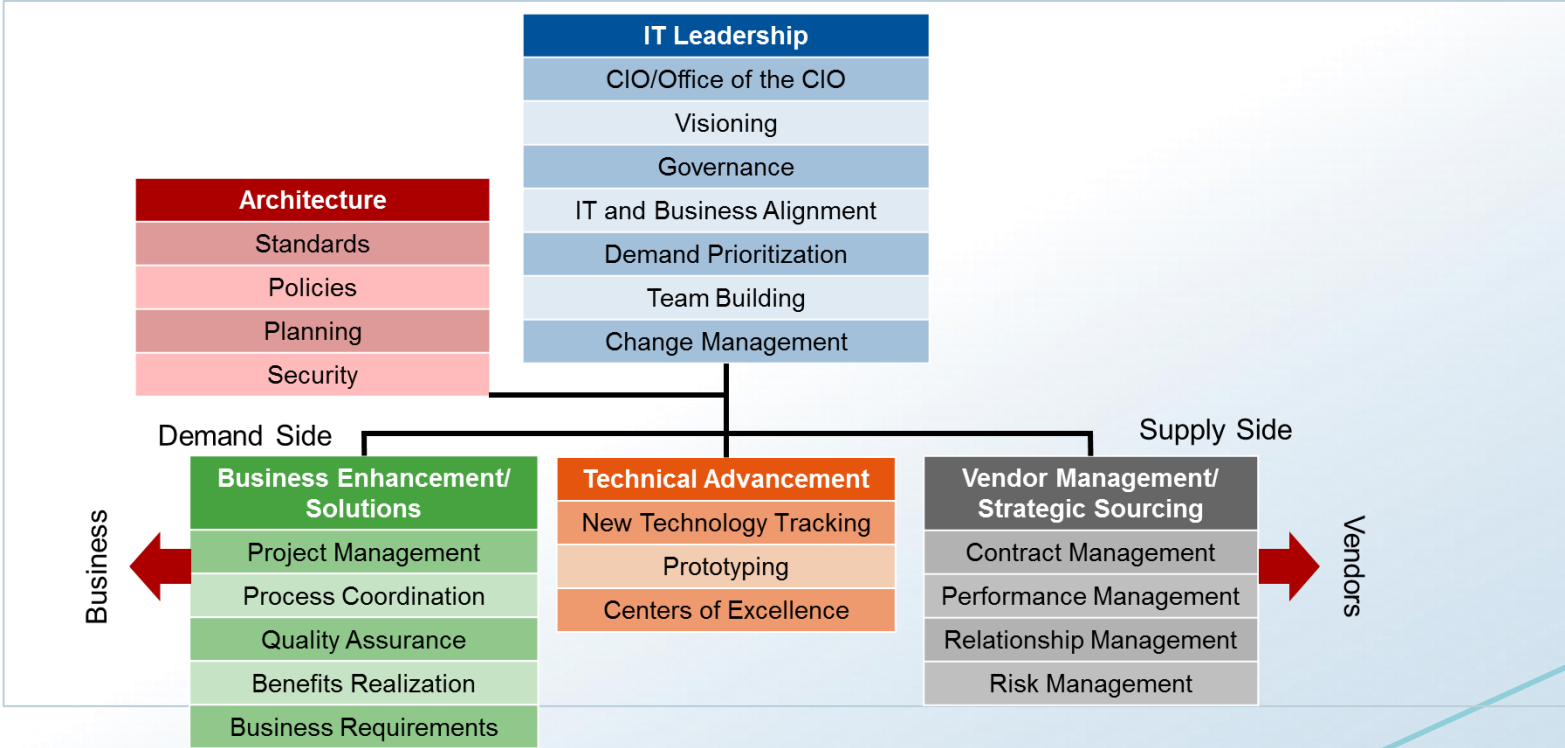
IT Leadership
CIO/Office of the CIO
Visioning
Governance
IT and Business Alignment
Demand Prioritization
Team Building
Change Management

Architecture
Standards
Policies
Planning
Security

Demand Side

Supply Side

Business

Business Enhancement/ Solutions
Project Management
Process Coordination
Quality Assurance
Benefits Realization
Business Requirements

Technical Advancement
New Technology Tracking
Prototyping
Centers of Excellence

Vendor Management/ Strategic Sourcing
Contract Management
Performance Management
Relationship Management
Risk Management

Vendors